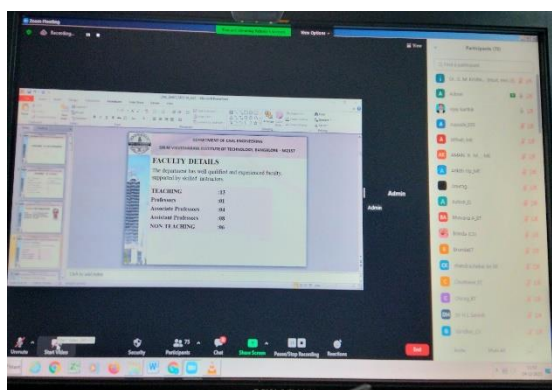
Zoom Meeting

Recording...

View Options

Participants (73)

DEPARTMENT OF CIVIL ENGINEERING

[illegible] VIVESVARAYA INSTITUTE OF TECHNOLOGY, BANGALORE - 562157

FACULTY DETAILS

The department has well qualified and experienced faculty, supported by skilled instructors.

| TEACHING | :13 |
|---|---|
| Professors | :01 |
| Associate Professors | :04 |
| Assistant Professors | :08 |
| NON TEACHING | :06 |

Admin

Admin

Unmute

Start Video

Security

Participants

Chat

Share Screen

Pause/Stop Recording

Reactions

End